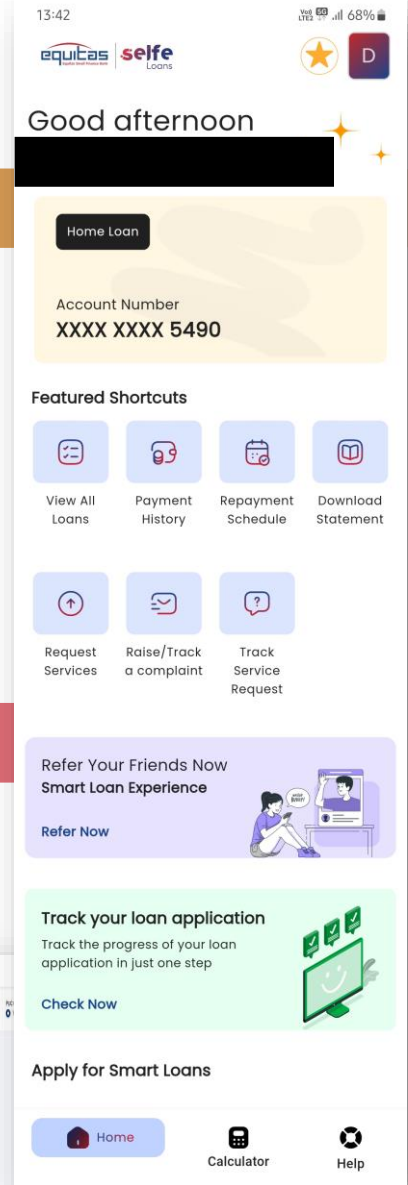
13:42
68%

equitas | selfe Loans

D

Good afternoon

Home Loan

Account Number
XXXX XXXX 5490

Featured Shortcuts

View All Loans

Payment History

Repayment Schedule

Download Statement

Request Services

Raise/Track a complaint

Track Service Request

Refer Your Friends Now
Smart Loan Experience

Refer Now

Track your loan application
Track the progress of your loan application in just one step

Check Now

Apply for Smart Loans

Home

Calculator

Help